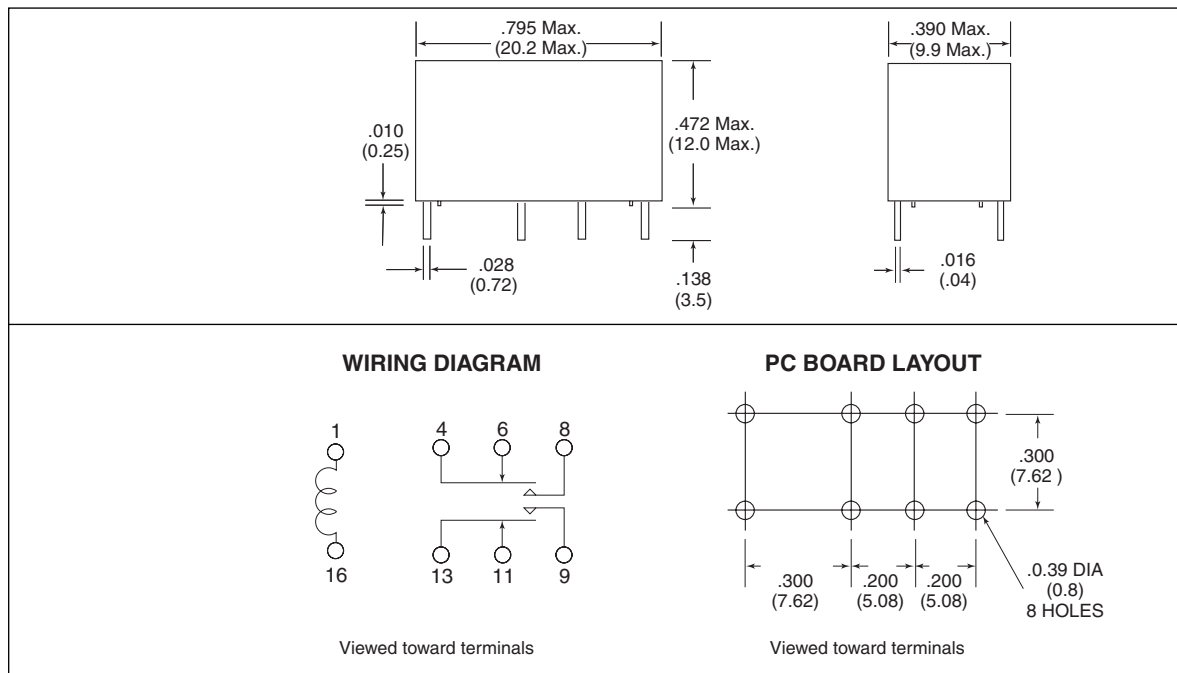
.795 Max.
(20.2 Max.)

.390 Max.
(9.9 Max.)

.010
(0.25)

.472 Max.
(12.0 Max.)

.028
(0.72)

.138
(3.5)

.016
(.04)

WIRING DIAGRAM

1
16

4 6 8

13 11 9

Viewed toward terminals

PC BOARD LAYOUT

.300
(7.62 )

.300
(7.62)

.200
(5.08)

.200
(5.08)

.0.39 DIA
(0.8)
8 HOLES

Viewed toward terminals